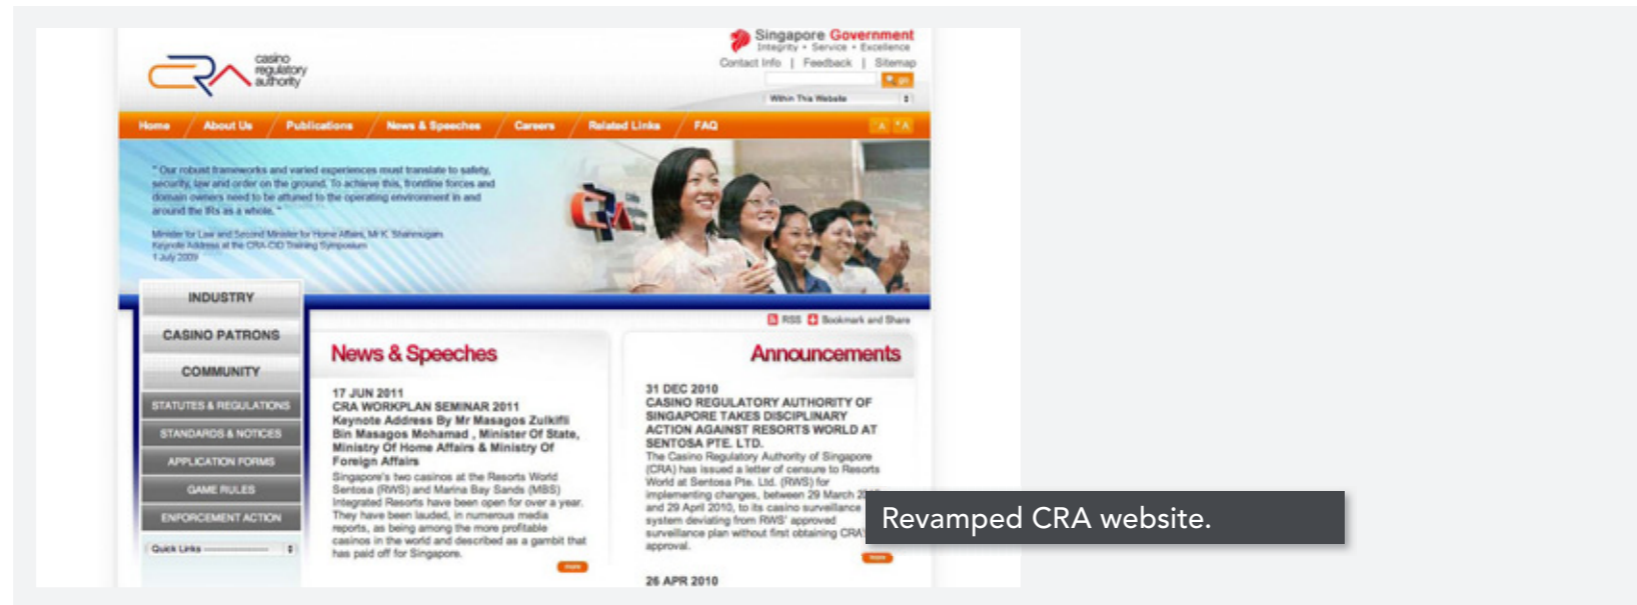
casino regulatory authority

Singapore Government
Integrity • Service • Excellence

Contact Info | Feedback | Sitemap

go

Within This Website

Home | About Us | Publications | News & Speeches | Careers | Related Links | FAQ

A A

" Our robust frameworks and varied experiences must translate to safety, security, law and order on the ground. To achieve this, frontline forces and domain owners need to be attuned to the operating environment in and around the IRs as a whole. "

Minister for Law and Second Minister for Home Affairs, Mr K. Shanmugam
Keynote Address at the CRA-CID Training Symposium
1 July 2009

INDUSTRY

CASINO PATRONS

COMMUNITY

STATUTES & REGULATIONS

STANDARDS & NOTICES

APPLICATION FORMS

GAME RULES

ENFORCEMENT ACTION

Quick Links

RSS Bookmark and Share

News & Speeches

17 JUN 2011
CRA WORKPLAN SEMINAR 2011
Keynote Address By Mr Masagos Zulkifli Bin Masagos Mohamad , Minister Of State, Ministry Of Home Affairs & Ministry Of Foreign Affairs
Singapore's two casinos at the Resorts World Sentosa (RWS) and Marina Bay Sands (MBS) Integrated Resorts have been open for over a year. They have been lauded, in numerous media reports, as being among the more profitable casinos in the world and described as a gambit that has paid off for Singapore.

more

Announcements

31 DEC 2010
CASINO REGULATORY AUTHORITY OF SINGAPORE TAKES DISCIPLINARY ACTION AGAINST RESORTS WORLD AT SENTOSA PTE. LTD.
The Casino Regulatory Authority of Singapore (CRA) has issued a letter of censure to Resorts World at Sentosa Pte. Ltd. (RWS) for implementing changes, between 29 March 2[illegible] and 29 April 2010, to its casino surveillance system deviating from RWS' approved surveillance plan without first obtaining CRA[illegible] approval.

more

26 APR 2010

Revamped CRA website.